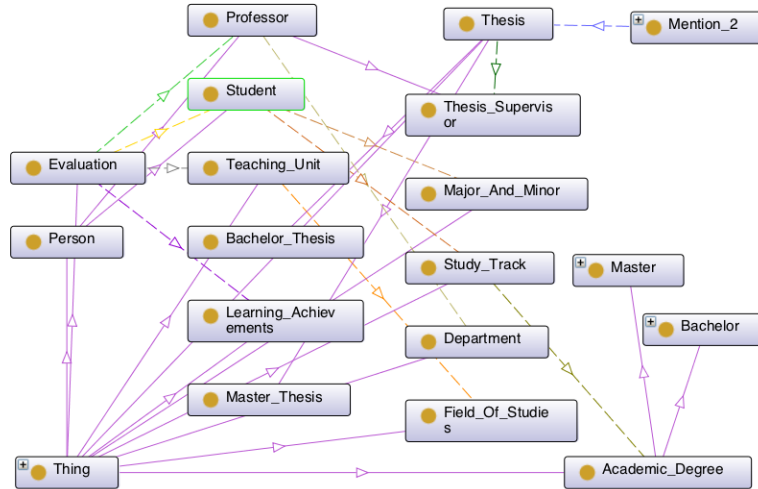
Professor

Thesis

Mention_2

Student

Thesis_Supervisor

Evaluation

Teaching_Unit

Major_And_Minor

Person

Bachelor_Thesis

Study_Track

Master

Learning_Achievements

Bachelor

Department

Master_Thesis

Field_Of_Studies

Thing

Academic_Degree